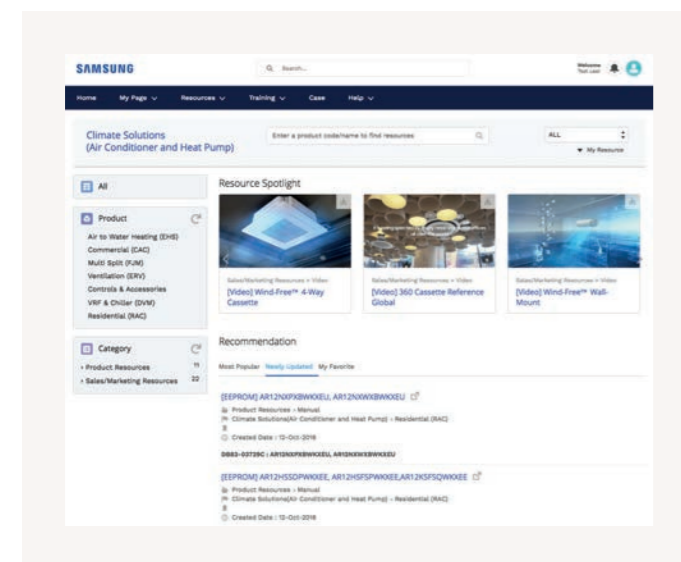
SAMSUNG

Search...

Welcome Test user

Home My Page ∨ Resources ∨ Training ∨ Case Help ∨

Climate Solutions (Air Conditioner and Heat Pump)

Enter a product code/name to find resources

ALL

My Resource

All

Product

Air to Water Heating (EHS)
Commercial (CAC)
Multi Split (FJM)
Ventilation (ERV)
Controls & Accessories
VRF & Chiller (DVM)
Residential (RAC)

Category

› Product Resources 11
› Sales/Marketing Resources 22

Resource Spotlight

Sales/Marketing Resources > Video
[Video] Wind-Free™ 4-Way Cassette

Sales/Marketing Resources > Video
[Video] 360 Cassette Reference Global

Sales/Marketing Resources > Video
[Video] Wind-Free™ Wall-Mount

Recommendation

Most Popular Newly Updated My Favorite

[EEPROM] AR12NXPXBWKXEU, AR12NXWXBWKXEU
Product Resources > Manual
Climate Solutions(Air Conditioner and Heat Pump) > Residential (RAC)
8
Created Date : 12-Oct-2018

DB82-03729C : AR12NXPXBWKXEU, AR12NXWXBWKXEU

[EEPROM] AR12HSSDPWKXEE, AR12HSFSPWKXEE,AR12KSFSQWKXEE
Product Resources > Manual
Climate Solutions(Air Conditioner and Heat Pump) > Residential (RAC)
8
Created Date : 12-Oct-2018